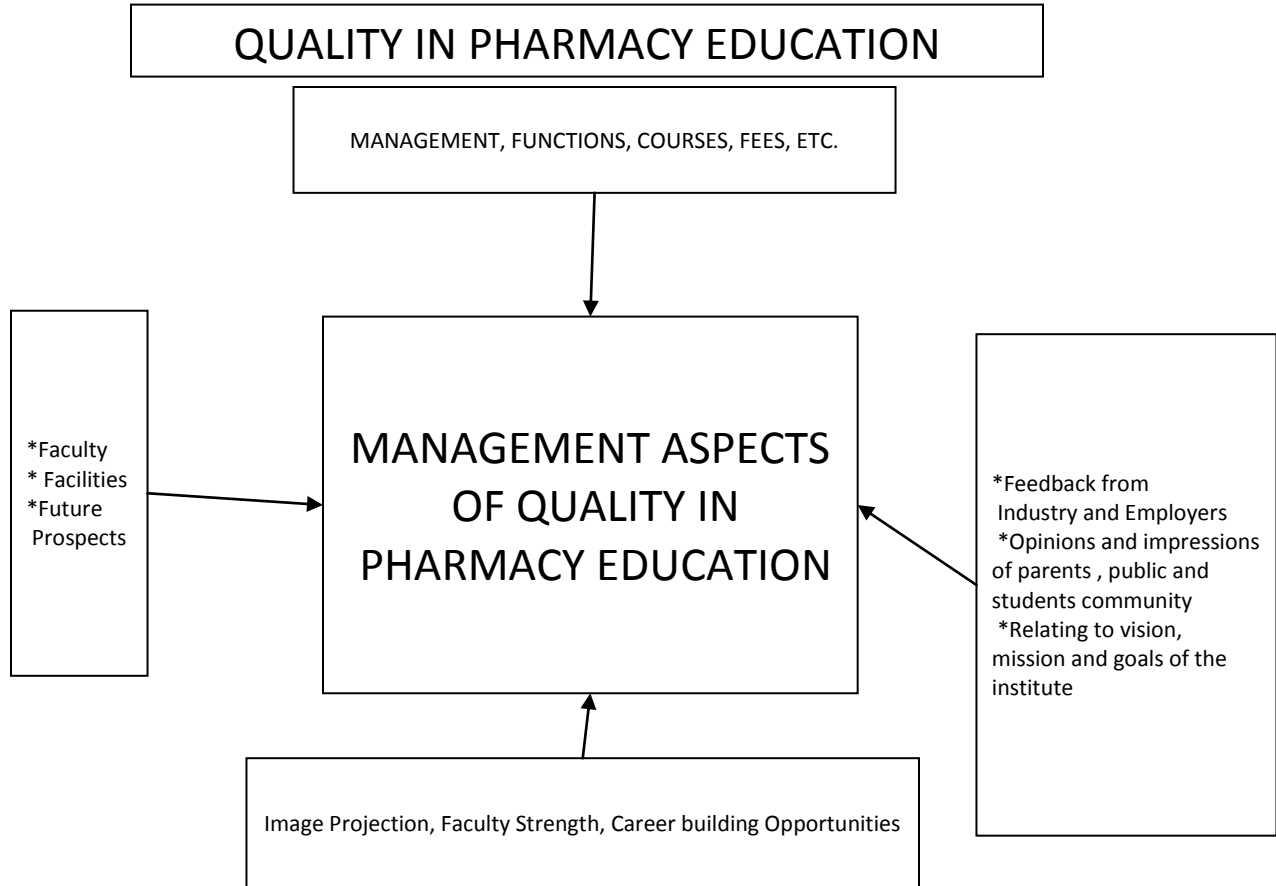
QUALITY IN PHARMACY EDUCATION

MANAGEMENT, FUNCTIONS, COURSES, FEES, ETC.

*Faculty
* Facilities
*Future Prospects

MANAGEMENT ASPECTS OF QUALITY IN PHARMACY EDUCATION

*Feedback from Industry and Employers
*Opinions and impressions of parents , public and students community
*Relating to vision, mission and goals of the institute

Image Projection, Faculty Strength, Career building Opportunities